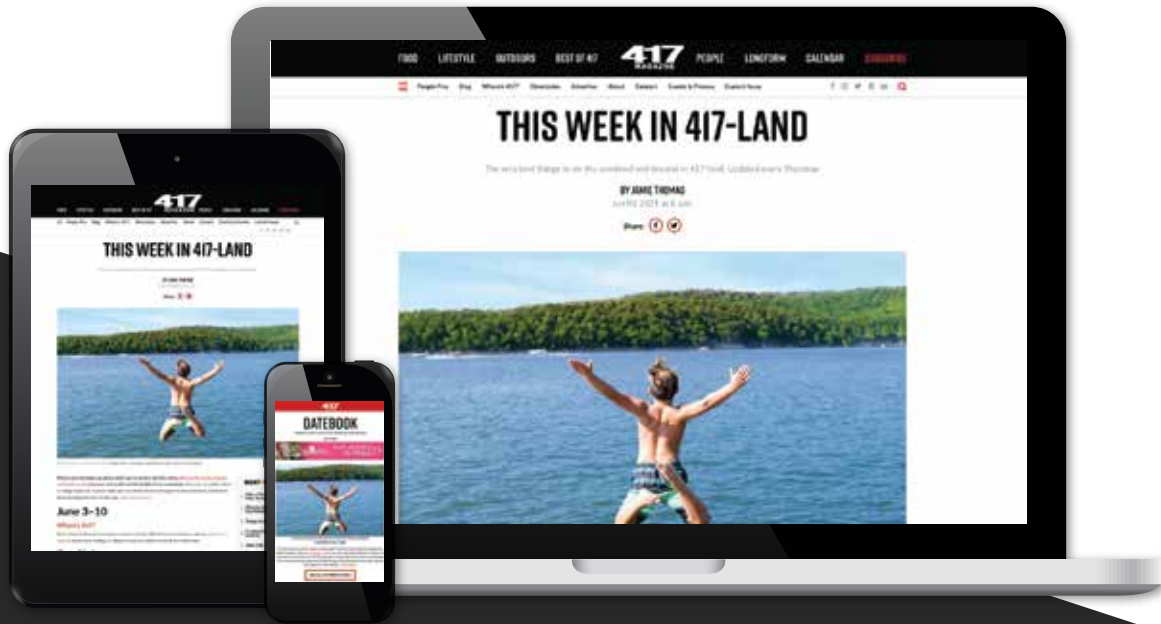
FOOD LIFESTYLE OUTDOORS BEST OF 417 417 MAGAZINE PEOPLE LONGFORM CALENDAR SUBSCRIBE

People Pics Blog Where's 417? Giveaways Advertise About Contact Events & Promos Current Issue

THIS WEEK IN 417-LAND

The very best things to do this weekend and beyond in 417-land. Updated every Thursday.

BY JAMIE THOMAS

June 02, 2024 at 6 a.m.

Share

417

THIS WEEK IN 417-LAND

Share

June 3–10

Where's 417?

417

DATEBOOK